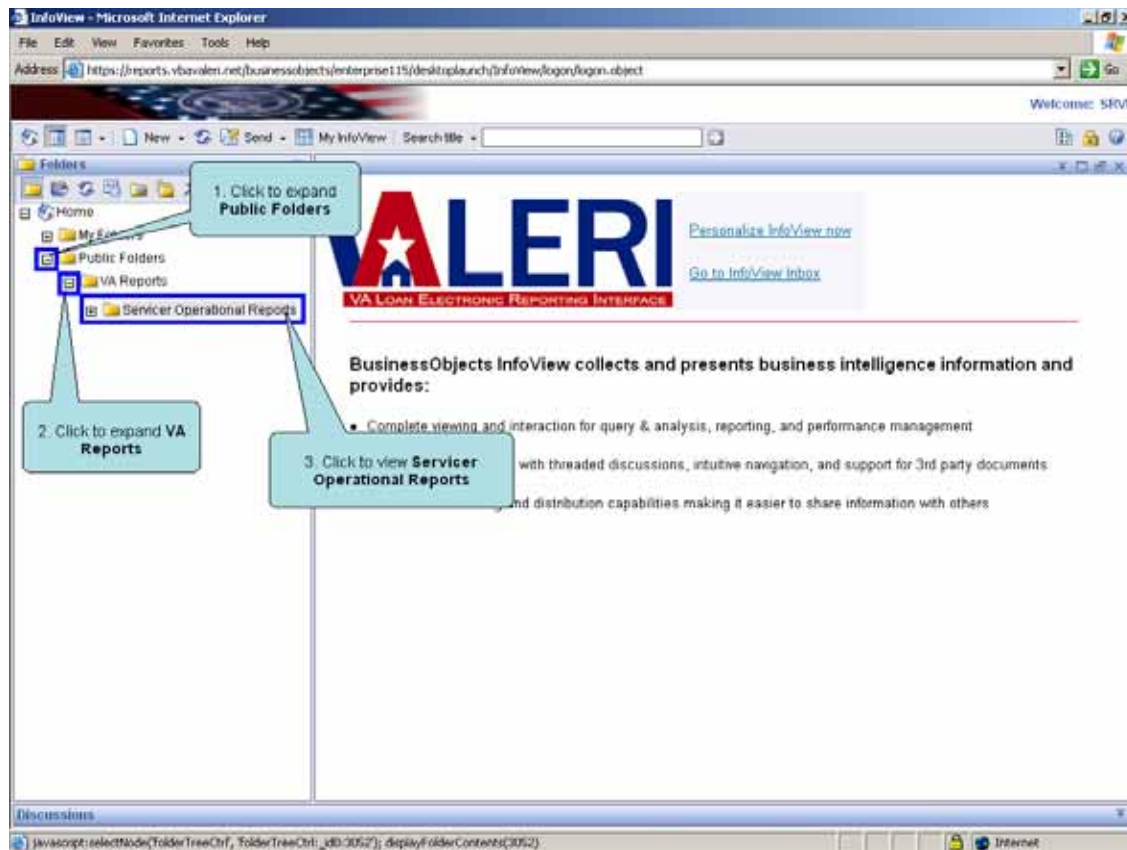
InfoView - Microsoft Internet Explorer

File Edit View Favorites Tools Help

Address https://reports.vbavaleri.net/businessobjects/enterprise115/desktoplaunch/InfoView/logon/logon.object

Go

Welcome: SRV

New Send My InfoView Search title

Folders

1. Click to expand **Public Folders**

Home

My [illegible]

Public Folders

VA Reports

Servicer Operational Reports

2. Click to expand **VA Reports**

3. Click to view **Servicer Operational Reports**

VALERI

VA LOAN ELECTRONIC REPORTING INTERFACE

Personalize InfoView now

Go to InfoView Inbox

BusinessObjects InfoView collects and presents business intelligence information and provides:

- Complete viewing and interaction for query & analysis, reporting, and performance management
- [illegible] with threaded discussions, intuitive navigation, and support for 3rd party documents
- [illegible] and distribution capabilities making it easier to share information with others

Discussions

javascript:selectNode('folderTreeCtrl', 'folderTreeCtrl_id0:3052'); displayFolderContents(3052)

Internet